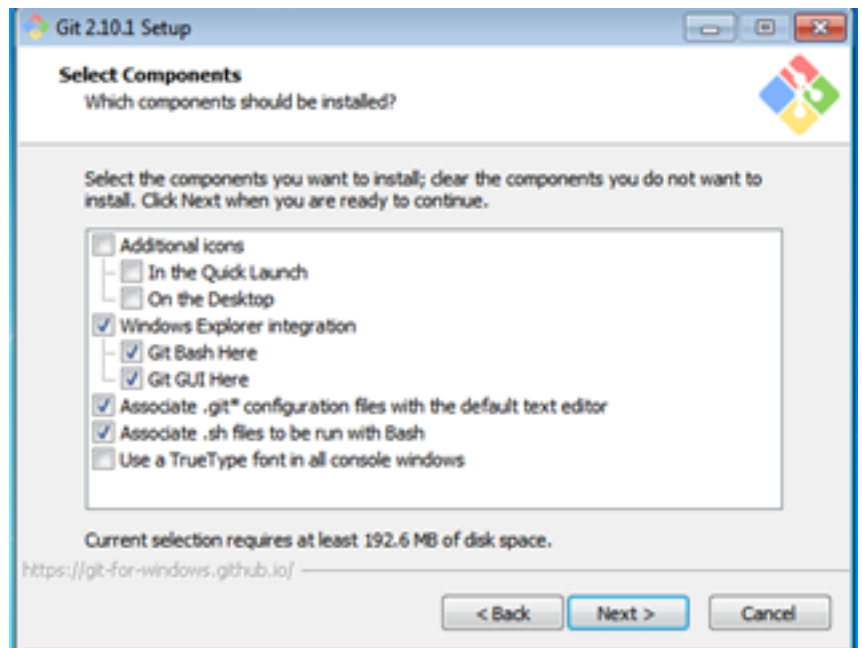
Git 2.10.1 Setup

Select Components
Which components should be installed?

Select the components you want to install; clear the components you do not want to install. Click Next when you are ready to continue.

Additional icons
In the Quick Launch
On the Desktop
Windows Explorer integration
Git Bash Here
Git GUI Here
Associate .git* configuration files with the default text editor
Associate .sh files to be run with Bash
Use a TrueType font in all console windows

Current selection requires at least 192.6 MB of disk space.

https://git-for-windows.github.io/

< Back
Next >
Cancel